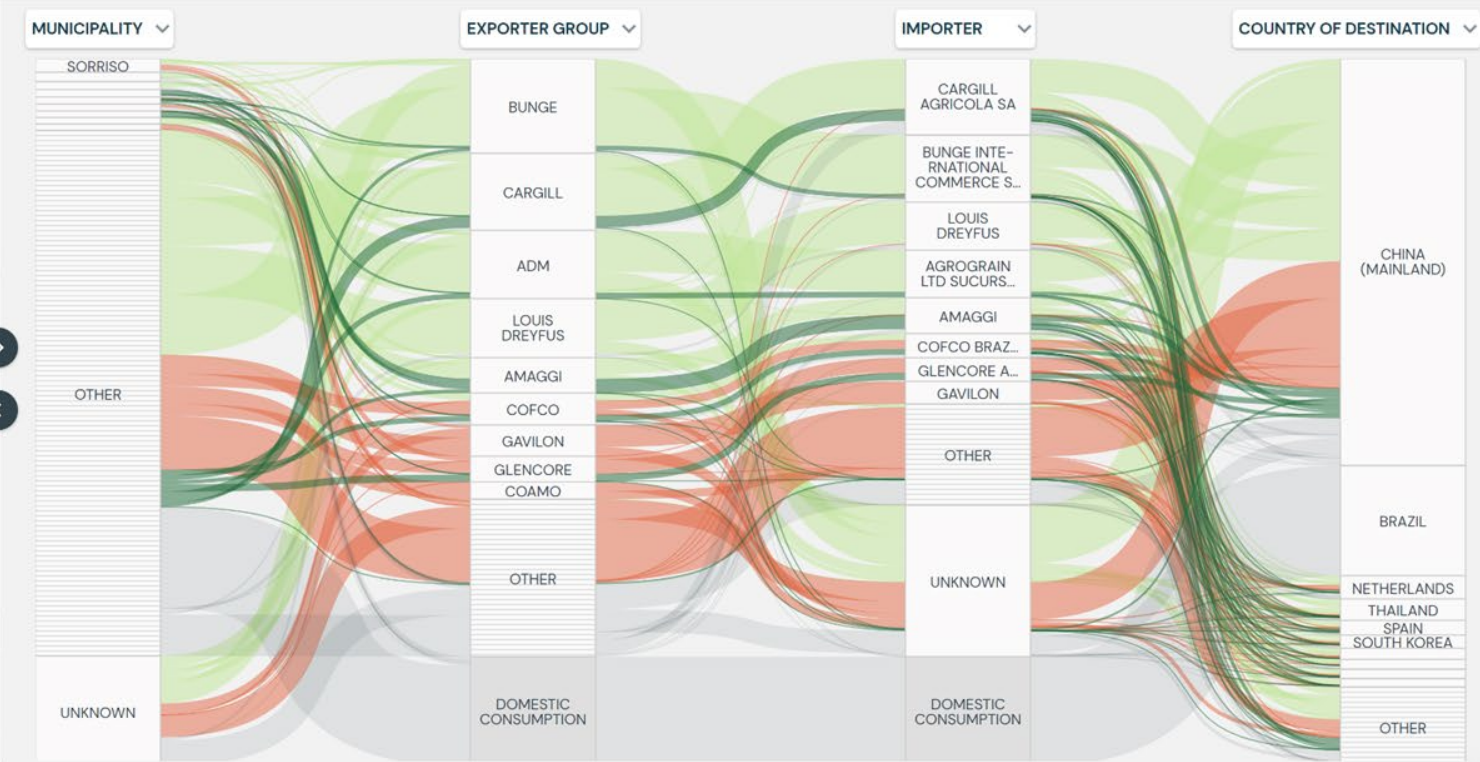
MUNICIPALITY

EXPORTER GROUP

IMPORTER

COUNTRY OF DESTINATION

SORRISO

OTHER

UNKNOWN

BUNGE

CARGILL

ADM

LOUIS DREYFUS

AMAGGI

COFCO

GAVILON

GLENCORE

COAMO

OTHER

DOMESTIC CONSUMPTION

CARGILL AGRICOLA SA

BUNGE INTERNATIONAL COMMERCE S...

LOUIS DREYFUS

AGROGRAIN LTD SUCURS...

AMAGGI

COFCO BRAZ...

GLENCORE A...

GAVILON

OTHER

UNKNOWN

DOMESTIC CONSUMPTION

CHINA (MAINLAND)

BRAZIL

NETHERLANDS

THAILAND

SPAIN

SOUTH KOREA

OTHER